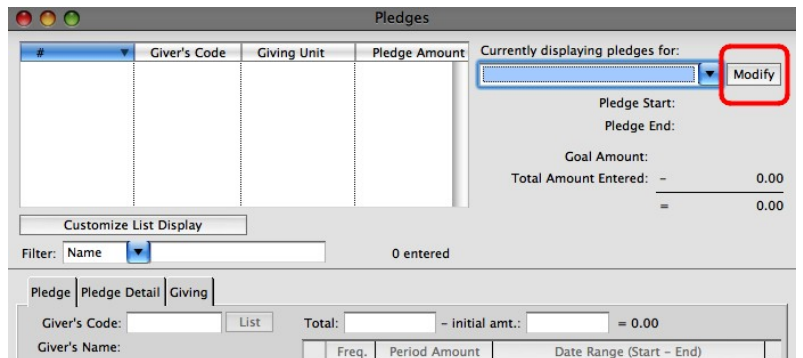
Pledges

| # | Giver's Code | Giving Unit | Pledge Amount |
|---|---|---|---|
| | | | |

Currently displaying pledges for:

Modify

Pledge Start:

Pledge End:

Goal Amount:

Total Amount Entered: – 0.00

= 0.00

Customize List Display

Filter: Name

0 entered

Pledge | Pledge Detail | Giving

Giver's Code: List

Total: – initial amt.: = 0.00

Giver's Name:

| | Freq. | Period Amount | Date Range (Start – End) |
|---|---|---|---|